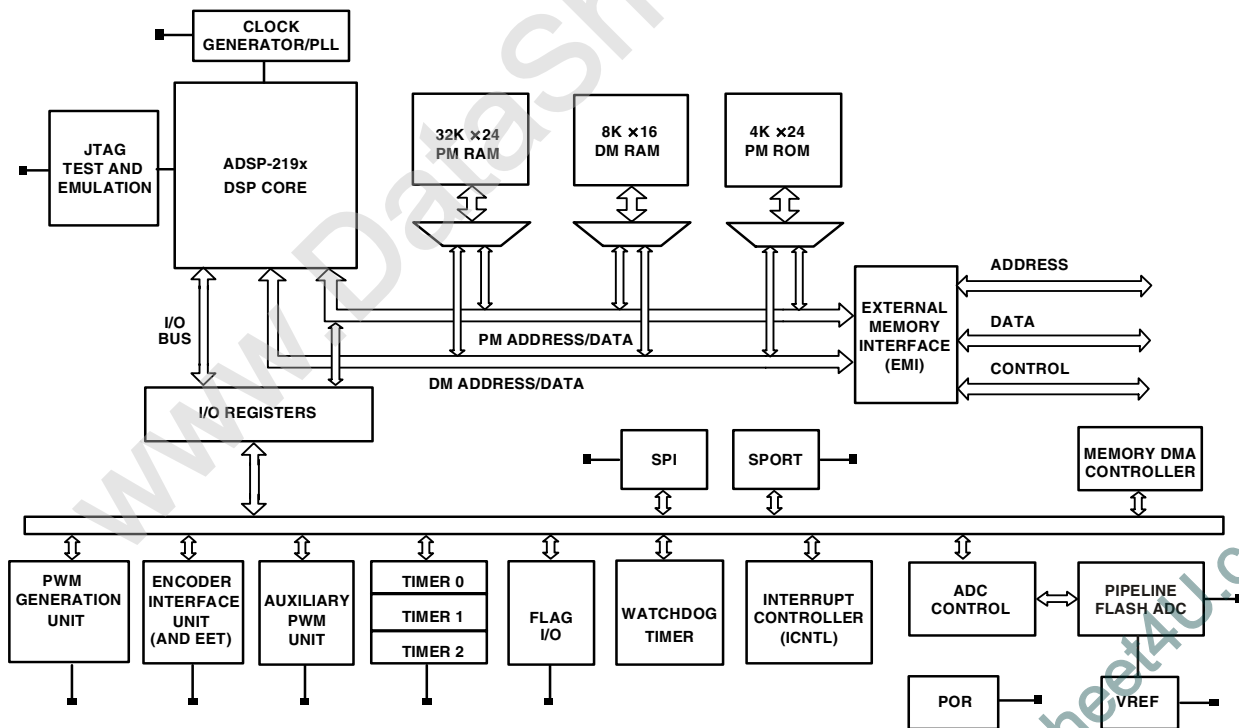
CLOCK GENERATOR/PLL

JTAG TEST AND EMULATION

ADSP-219x DSP CORE

32K × 24 PM RAM

8K × 16 DM RAM

4K × 24 PM ROM

ADDRESS

EXTERNAL MEMORY INTERFACE (EMI)

DATA

CONTROL

I/O BUS

PM ADDRESS/DATA

DM ADDRESS/DATA

I/O REGISTERS

SPI

SPORT

MEMORY DMA CONTROLLER

PWM GENERATION UNIT

ENCODER INTERFACE UNIT (AND EET)

AUXILIARY PWM UNIT

TIMER 0

TIMER 1

TIMER 2

FLAG I/O

WATCHDOG TIMER

INTERRUPT CONTROLLER (ICNTL)

ADC CONTROL

PIPELINE FLASH ADC

POR

VREF

www.DataSheet4U.com